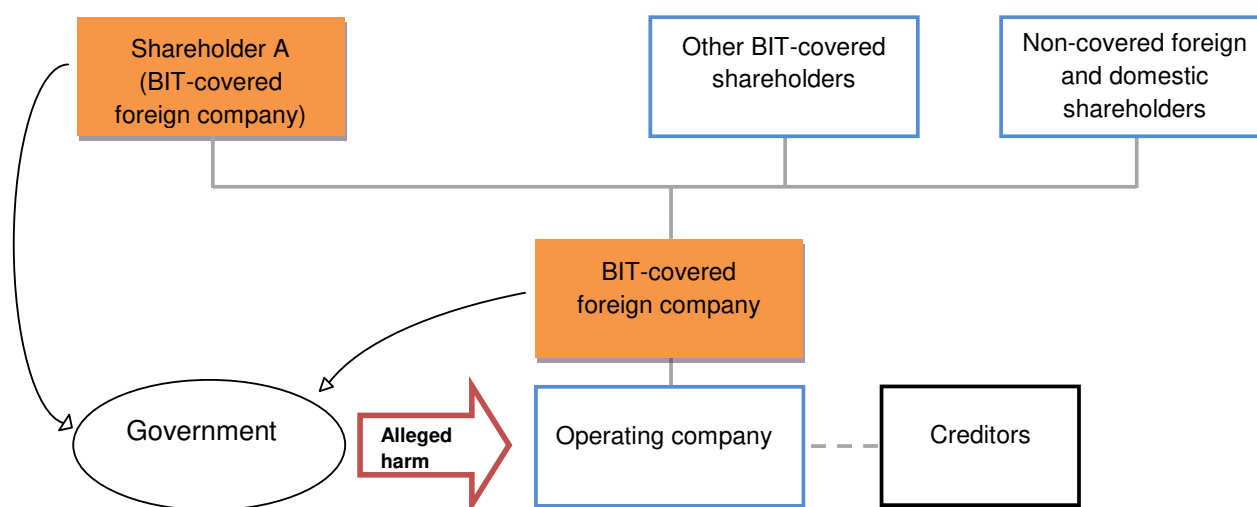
Shareholder A (BIT-covered foreign company)

Other BIT-covered shareholders

Non-covered foreign and domestic shareholders

BIT-covered foreign company

Government

Alleged harm

Operating company

Creditors